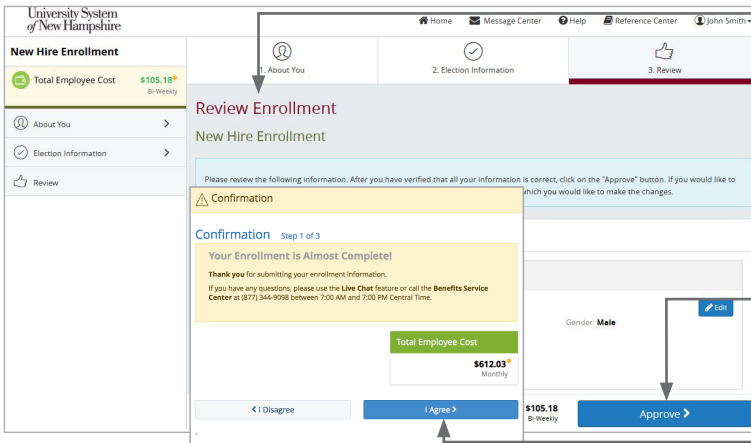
University System of New Hampshire

Home Message Center Help Reference Center John Smith

New Hire Enrollment

Total Employee Cost $105.18* Bi-Weekly

About You

Election Information

Review

1. About You

2. Election Information

3. Review

Review Enrollment

New Hire Enrollment

Please review the following information. After you have verified that all your information is correct, click on the "Approve" button. If you would like to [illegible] which you would like to make the changes.

Confirmation

Confirmation Step 1 of 3

Your Enrollment is Almost Complete!

**Thank you** for submitting your enrollment information.

If you have any questions, please use the **Live Chat** feature or call the **Benefits Service Center** at (877) 344-9098 between 7:00 AM and 7:00 PM Central Time.

Total Employee Cost

$612.03*
Monthly

Edit

Gender: **Male**

< I Disagree

I Agree >

$105.18
Bi-Weekly

Approve >